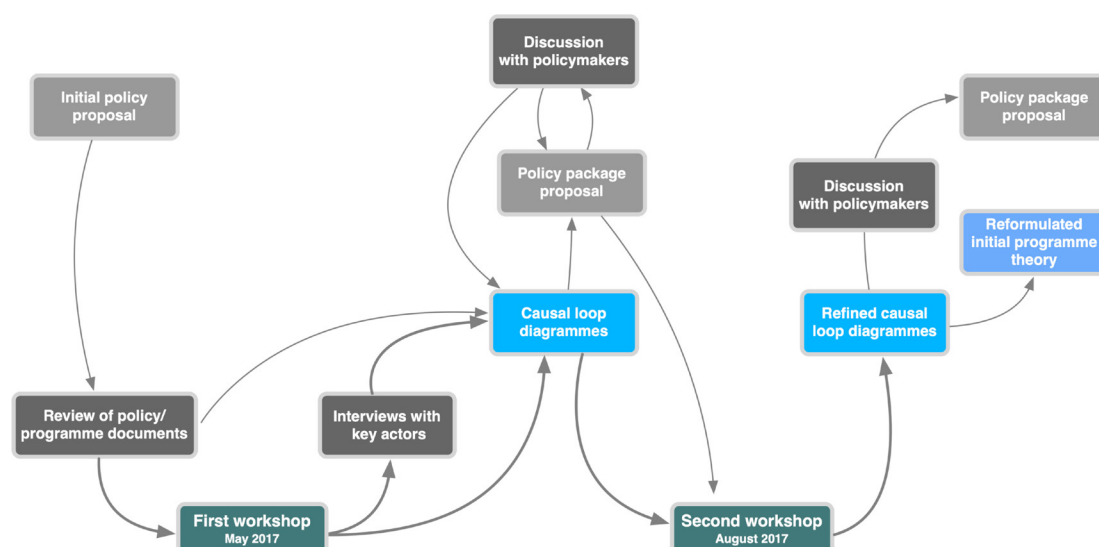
Discussion with policymakers

Initial policy proposal

Policy package proposal

Policy package proposal

Discussion with policymakers

Reformulated initial programme theory

Causal loop diagrammes

Refined causal loop diagrammes

Review of policy/ programme documents

Interviews with key actors

First workshop
May 2017

Second workshop
August 2017